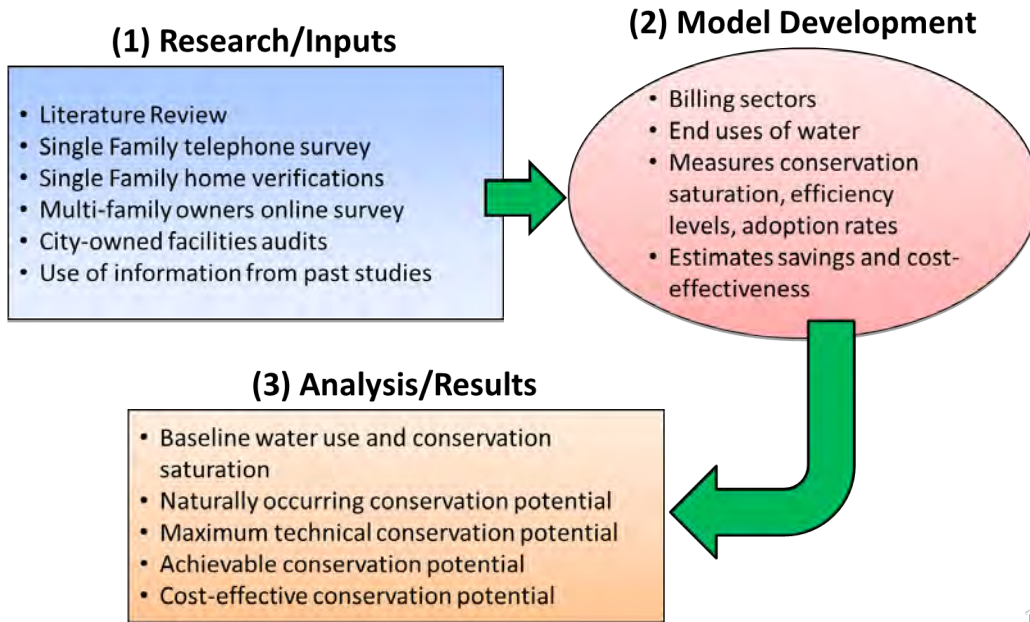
(1) Research/Inputs

- Literature Review
- Single Family telephone survey
- Single Family home verifications
- Multi-family owners online survey
- City-owned facilities audits
- Use of information from past studies

(2) Model Development

- Billing sectors
- End uses of water
- Measures conservation saturation, efficiency levels, adoption rates
- Estimates savings and cost-effectiveness

(3) Analysis/Results

- Baseline water use and conservation saturation
- Naturally occurring conservation potential
- Maximum technical conservation potential
- Achievable conservation potential
- Cost-effective conservation potential

1